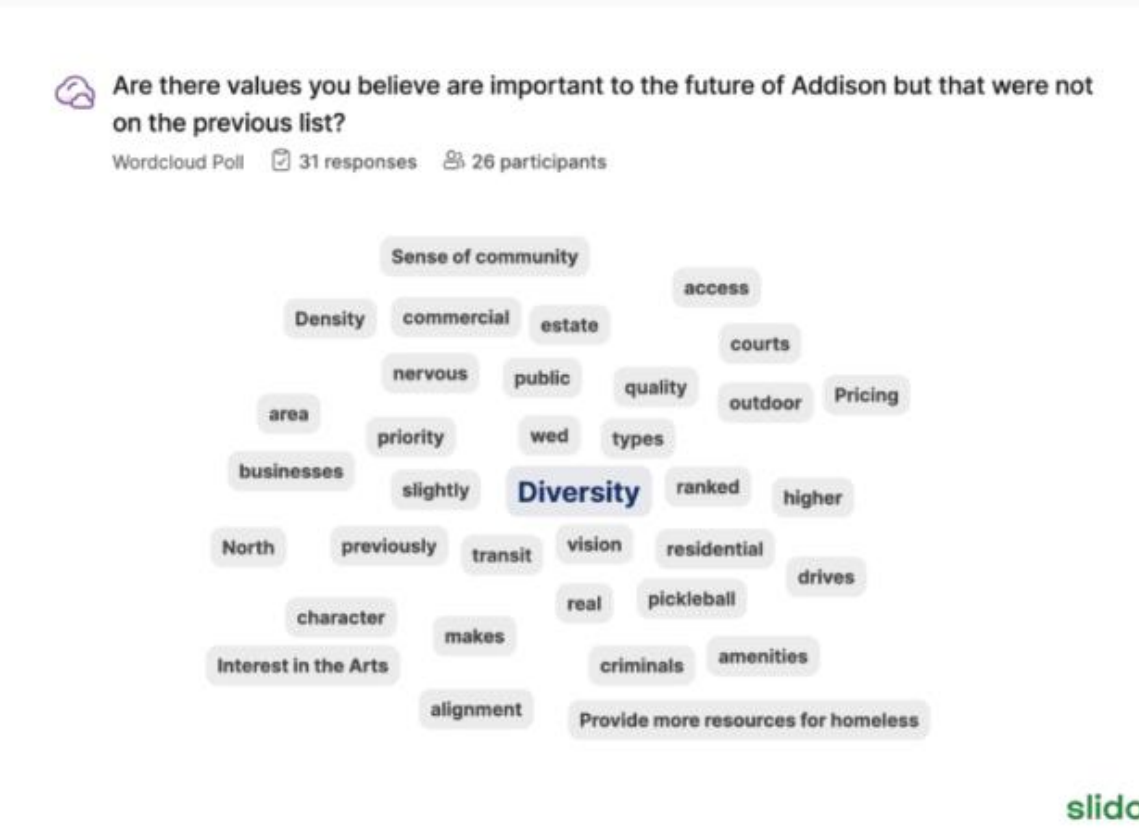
Are there values you believe are important to the future of Addison but that were not on the previous list?

Wordcloud Poll 31 responses 26 participants

Sense of community
access
Density
commercial
estate
courts
nervous
public
quality
outdoor
Pricing
area
priority
wed
types
businesses
slightly
Diversity
ranked
higher
North
previously
transit
vision
residential
drives
real
pickleball
character
makes
Interest in the Arts
criminals
amenities
alignment
Provide more resources for homeless

slido